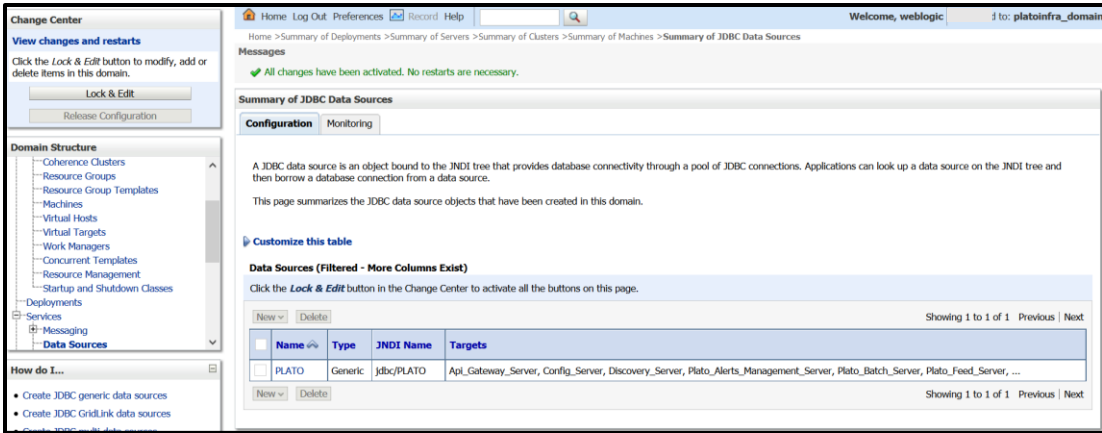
Change Center

View changes and restarts

Click the *Lock & Edit* button to modify, add or delete items in this domain.

Lock & Edit

Release Configuration

Domain Structure

Coherence Clusters
Resource Groups
Resource Group Templates
Machines
Virtual Hosts
Virtual Targets
Work Managers
Concurrent Templates
Resource Management
Startup and Shutdown Classes
Deployments
Services
Messaging
Data Sources

How do I...

• Create JDBC generic data sources
• Create JDBC GridLink data sources
• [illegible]

Home Log Out Preferences Record Help

Welcome, weblogic

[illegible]d to: platoinfra_domain

Home >Summary of Deployments >Summary of Servers >Summary of Clusters >Summary of Machines >**Summary of JDBC Data Sources**

Messages

All changes have been activated. No restarts are necessary.

Summary of JDBC Data Sources

Configuration | Monitoring

A JDBC data source is an object bound to the JNDI tree that provides database connectivity through a pool of JDBC connections. Applications can look up a data source on the JNDI tree and then borrow a database connection from a data source.

This page summarizes the JDBC data source objects that have been created in this domain.

Customize this table

Data Sources (Filtered - More Columns Exist)

Click the *Lock & Edit* button in the Change Center to activate all the buttons on this page.

New Delete

Showing 1 to 1 of 1 Previous | Next

| | Name | Type | JNDI Name | Targets |
|---|---|---|---|---|
| | PLATO | Generic | jdbc/PLATO | Api_Gateway_Server, Config_Server, Discovery_Server, Plato_Alerts_Management_Server, Plato_Batch_Server, Plato_Feed_Server, ... |

New Delete

Showing 1 to 1 of 1 Previous | Next